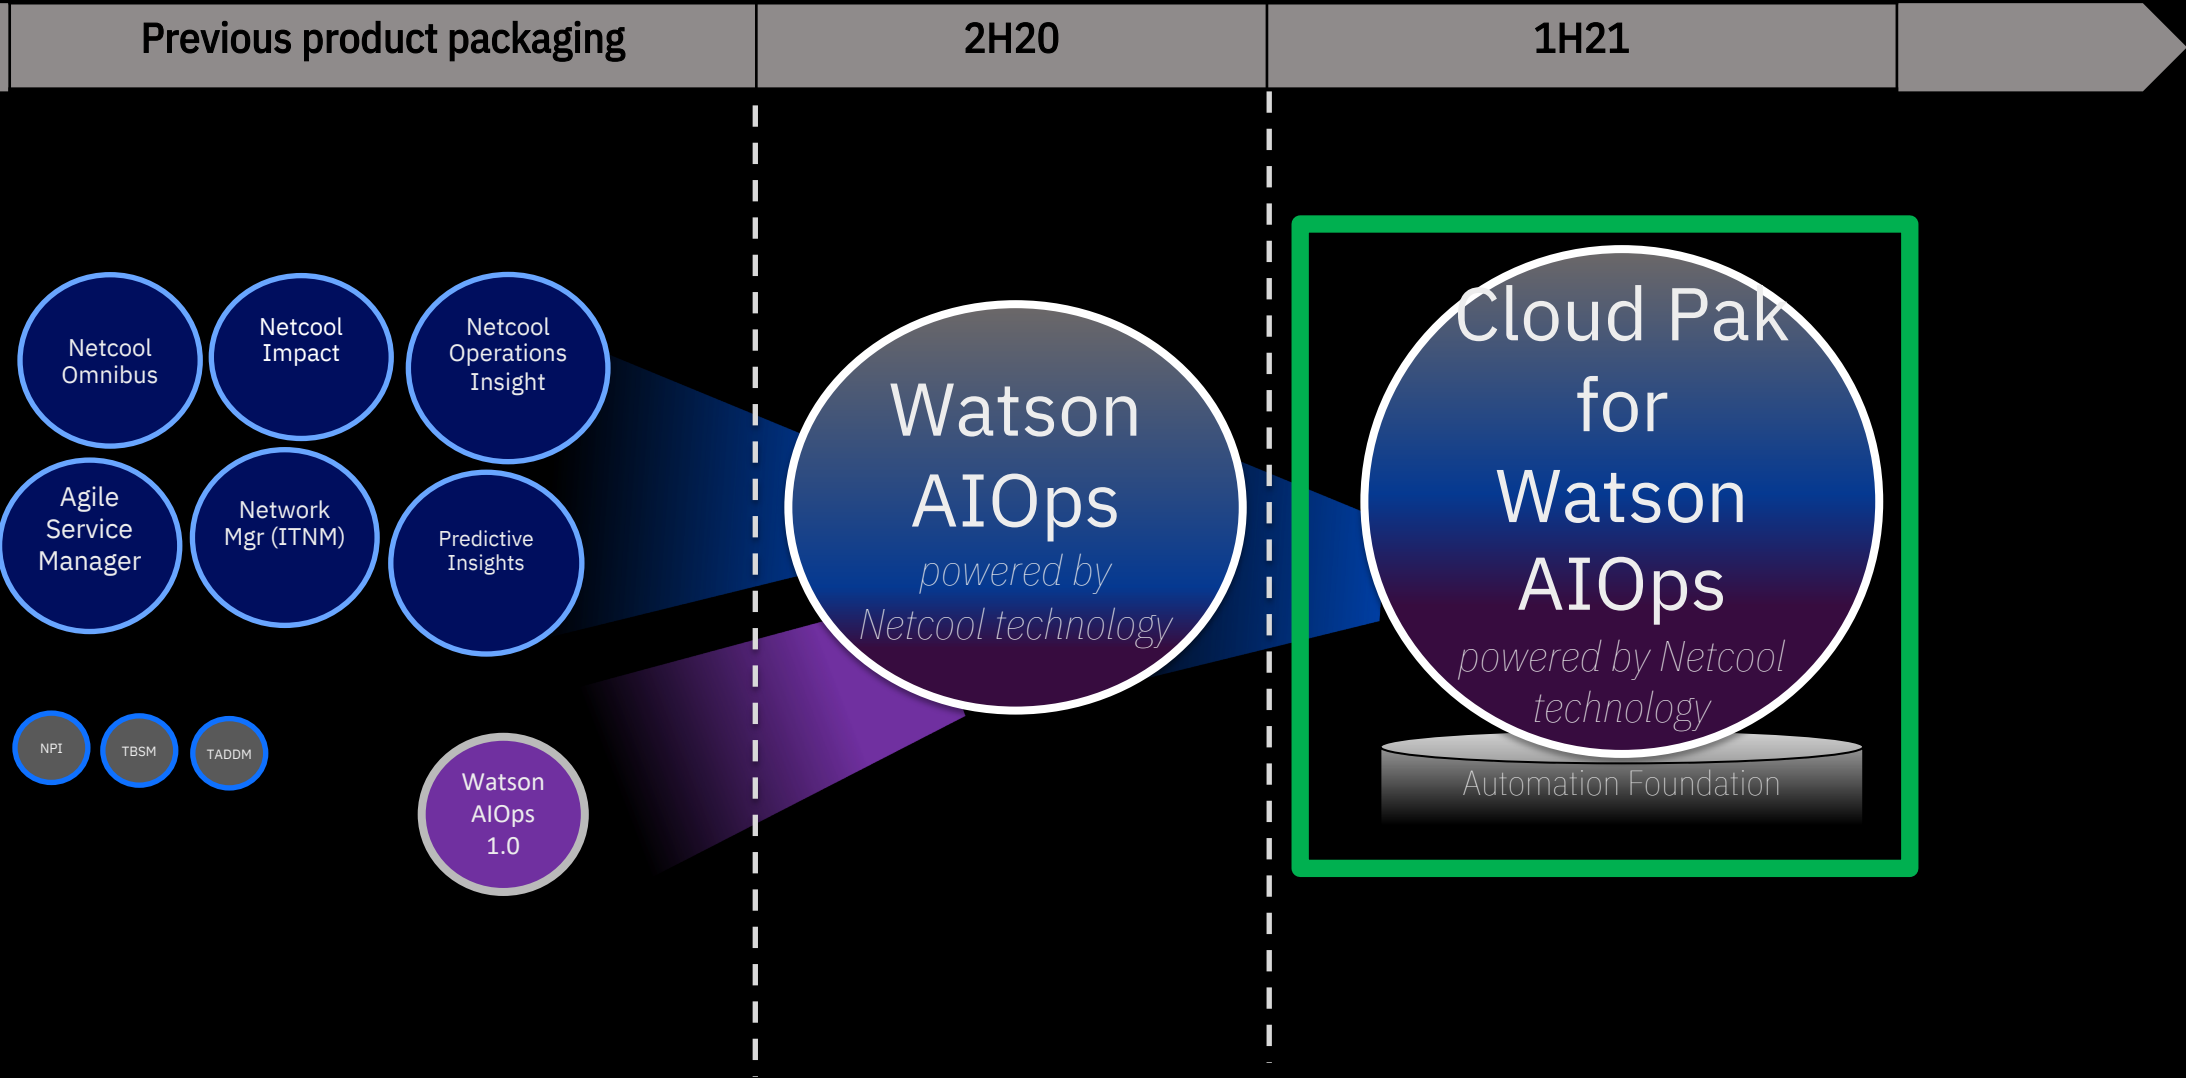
Previous product packaging

2H20

1H21

Netcool Omnibus

Netcool Impact

Netcool Operations Insight

Agile Service Manager

Network Mgr (ITNM)

Predictive Insights

NPI

TBSM

TADDM

Watson AIOps 1.0

Watson AIOps
powered by Netcool technology

Cloud Pak for Watson AIOps
powered by Netcool technology

Automation Foundation